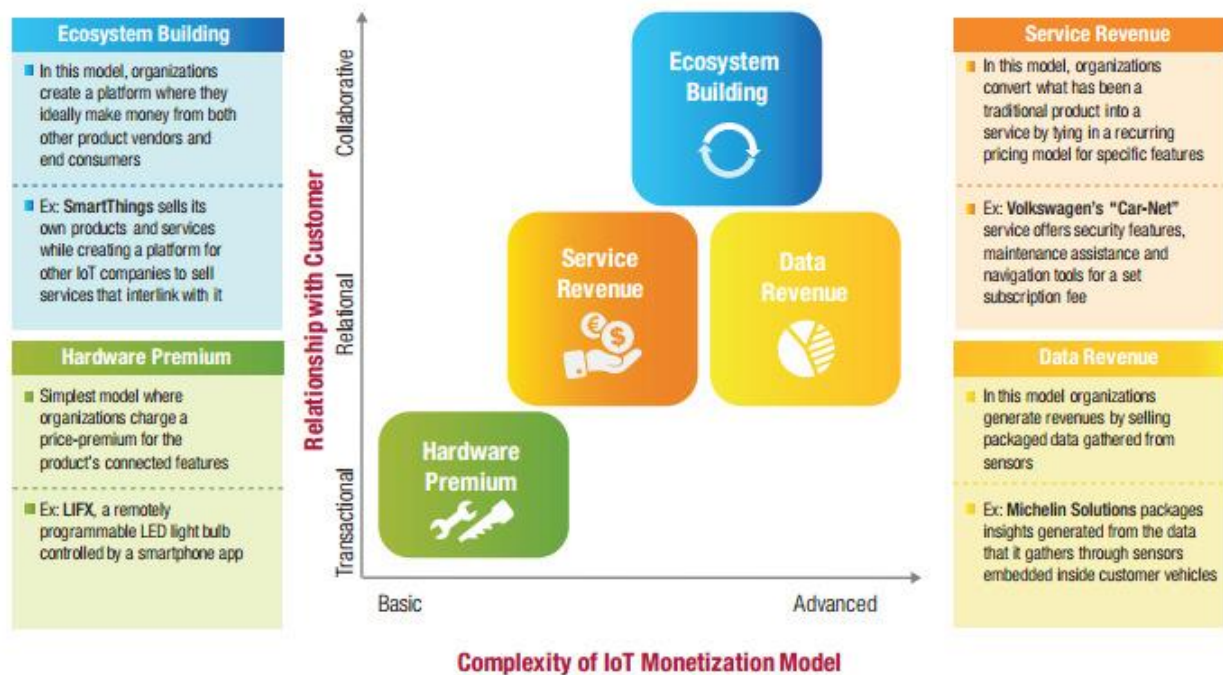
Ecosystem Building

In this model, organizations create a platform where they ideally make money from both other product vendors and end consumers

Ex: SmartThings sells its own products and services while creating a platform for other IoT companies to sell services that interlink with it

Hardware Premium

Simplest model where organizations charge a price-premium for the product's connected features

Ex: LIFX, a remotely programmable LED light bulb controlled by a smartphone app

Relationship with Customer

Collaborative

Relational

Transactional

Ecosystem Building

Service Revenue

Data Revenue

Hardware Premium

Basic

Advanced

Complexity of IoT Monetization Model

Service Revenue

In this model, organizations convert what has been a traditional product into a service by tying in a recurring pricing model for specific features

Ex: Volkswagen's "Car-Net" service offers security features, maintenance assistance and navigation tools for a set subscription fee

Data Revenue

In this model organizations generate revenues by selling packaged data gathered from sensors

Ex: Michelin Solutions packages insights generated from the data that it gathers through sensors embedded inside customer vehicles